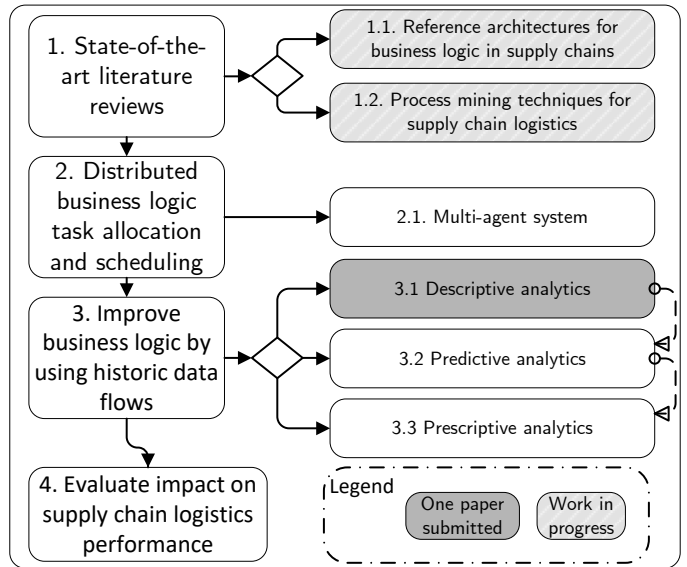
1. State-of-the-art literature reviews

1.1. Reference architectures for business logic in supply chains

1.2. Process mining techniques for supply chain logistics

2. Distributed business logic task allocation and scheduling

2.1. Multi-agent system

3. Improve business logic by using historic data flows

3.1 Descriptive analytics

3.2 Predictive analytics

3.3 Prescriptive analytics

4. Evaluate impact on supply chain logistics performance

Legend

One paper submitted

Work in progress